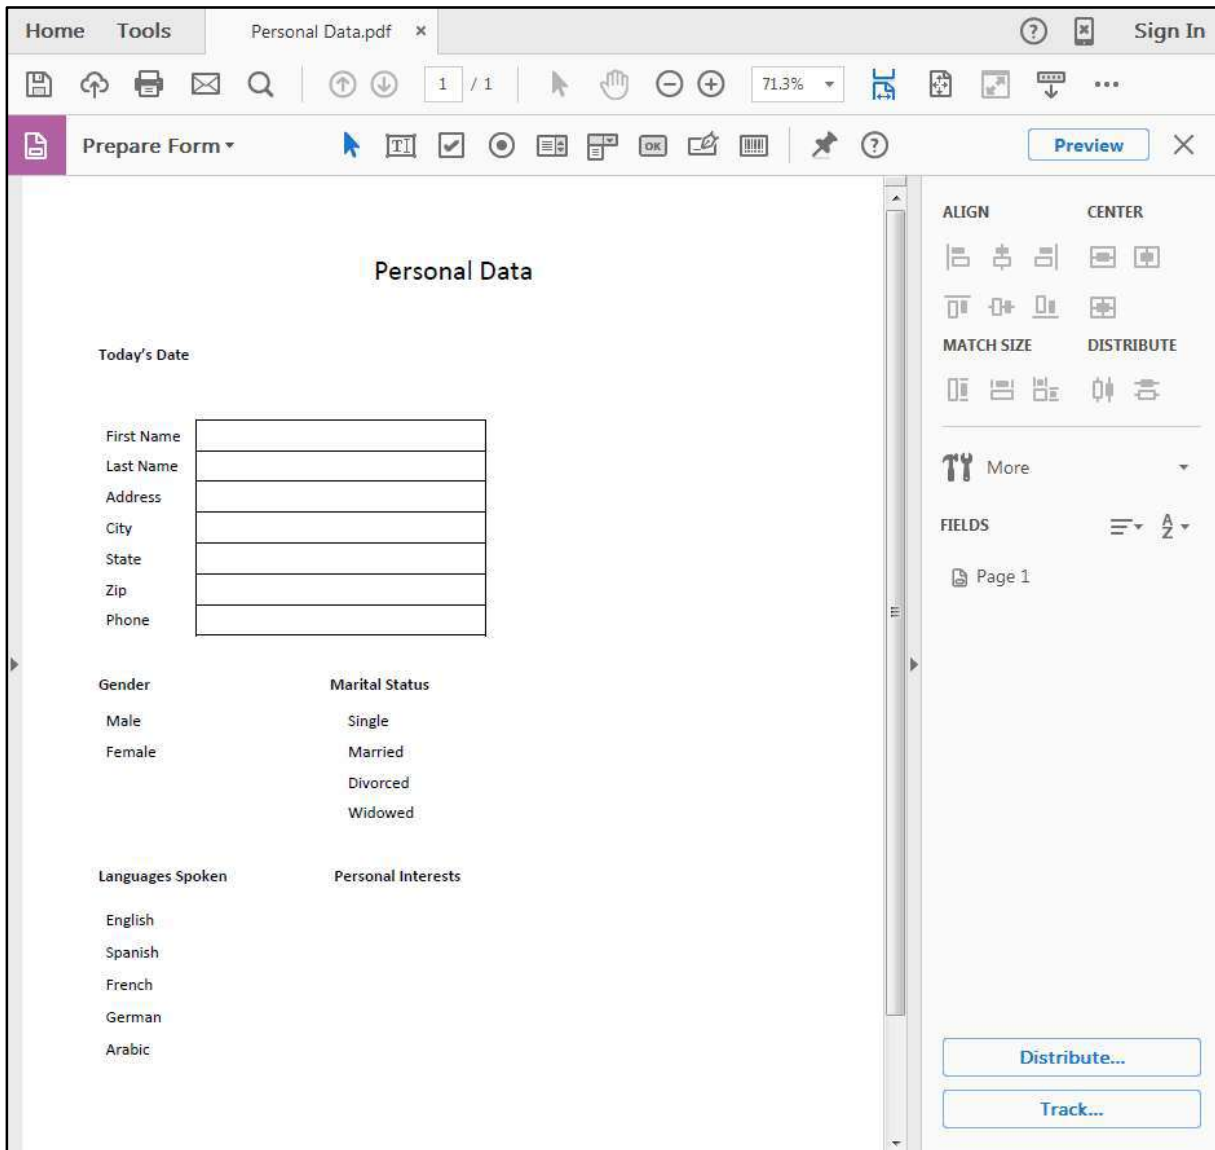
Home Tools Personal Data.pdf × Sign In

1 / 1 71.3%

Prepare Form ▾ Preview

Personal Data

Today's Date

First Name
Last Name
Address
City
State
Zip
Phone

Gender
Male
Female

Marital Status
Single
Married
Divorced
Widowed

Languages Spoken
English
Spanish
French
German
Arabic

Personal Interests

ALIGN CENTER

MATCH SIZE DISTRIBUTE

More

FIELDS

Page 1

Distribute...

Track...